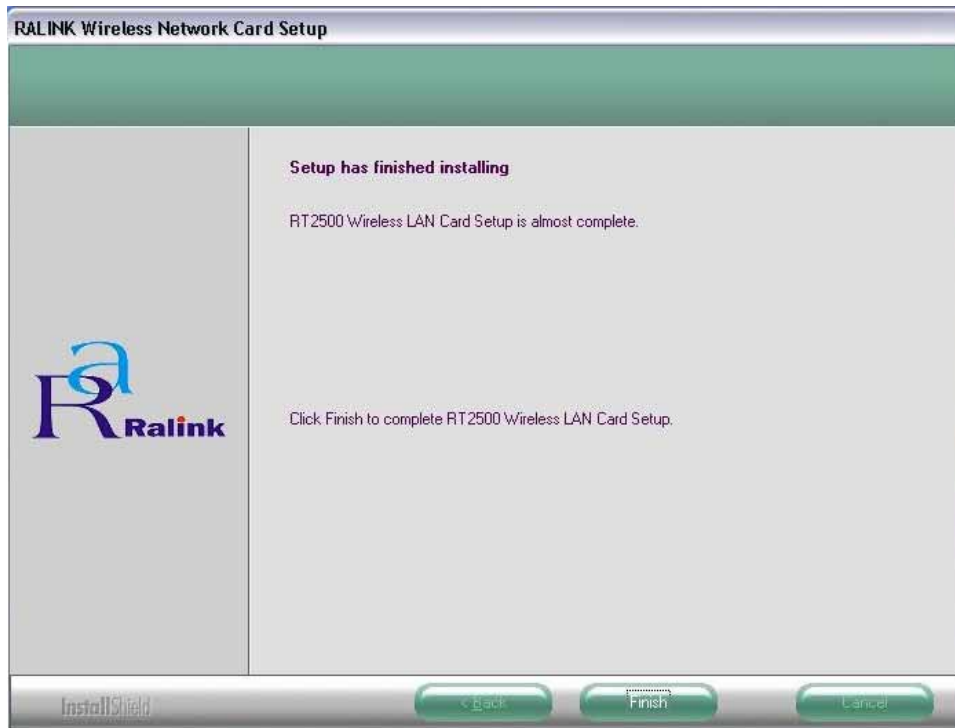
RALINK Wireless Network Card Setup

Setup has finished installing

RT2500 Wireless LAN Card Setup is almost complete.

Ralink

Click Finish to complete RT2500 Wireless LAN Card Setup.

InstallShield

< Back

Finish

Cancel